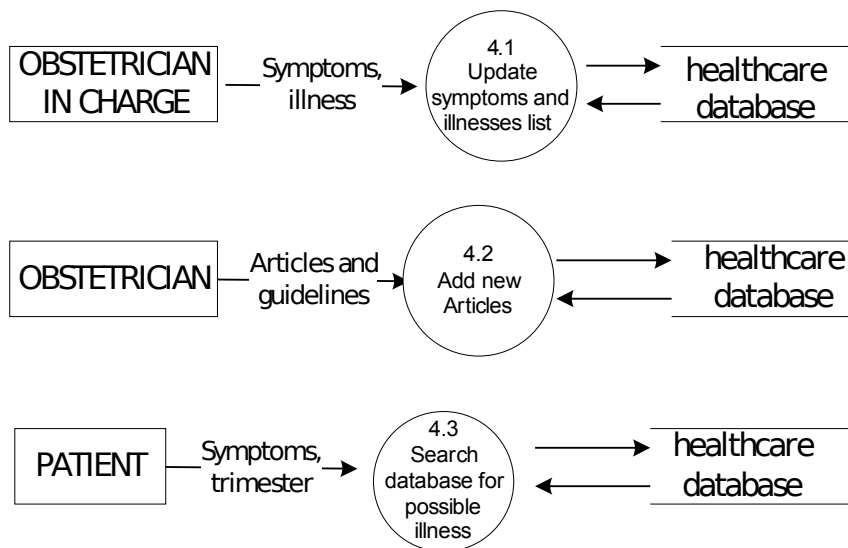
OBSTETRICIAN IN CHARGE

Symptoms, illness

4.1 Update symptoms and illnesses list

healthcare database

OBSTETRICIAN

Articles and guidelines

4.2 Add new Articles

healthcare database

PATIENT

Symptoms, trimester

4.3 Search database for possible illness

healthcare database